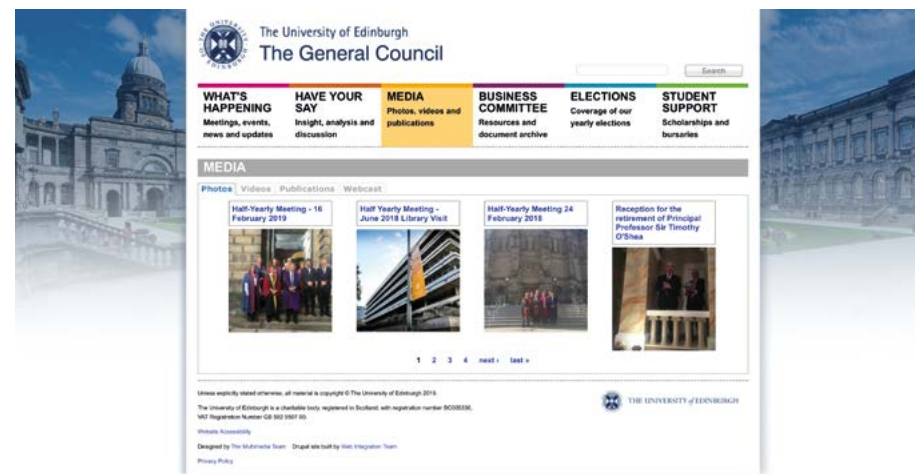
The University of Edinburgh
The General Council

Search

WHAT'S HAPPENING
Meetings, events, news and updates

HAVE YOUR SAY
Insight, analysis and discussion

MEDIA
Photos, videos and publications

BUSINESS COMMITTEE
Resources and document archive

ELECTIONS
Coverage of our yearly elections

STUDENT SUPPORT
Scholarships and bursaries

MEDIA

Photos Videos Publications Webcast

Half-Yearly Meeting - 16 February 2019

Half Yearly Meeting - June 2018 Library Visit

Half-Yearly Meeting 24 February 2018

Reception for the retirement of Principal Professor Sir Timothy O'Shea

1 2 3 4 next › last »

Unless explicitly stated otherwise, all material is copyright © The University of Edinburgh 2019.

The University of Edinburgh is a charitable body, registered in Scotland, with registration number SC005336, VAT Registration Number GB 592 9507 00.

Website Accessibility

Designed by The Multimedia Team Drupal site built by Web Integration Team

Privacy Policy

THE UNIVERSITY of EDINBURGH